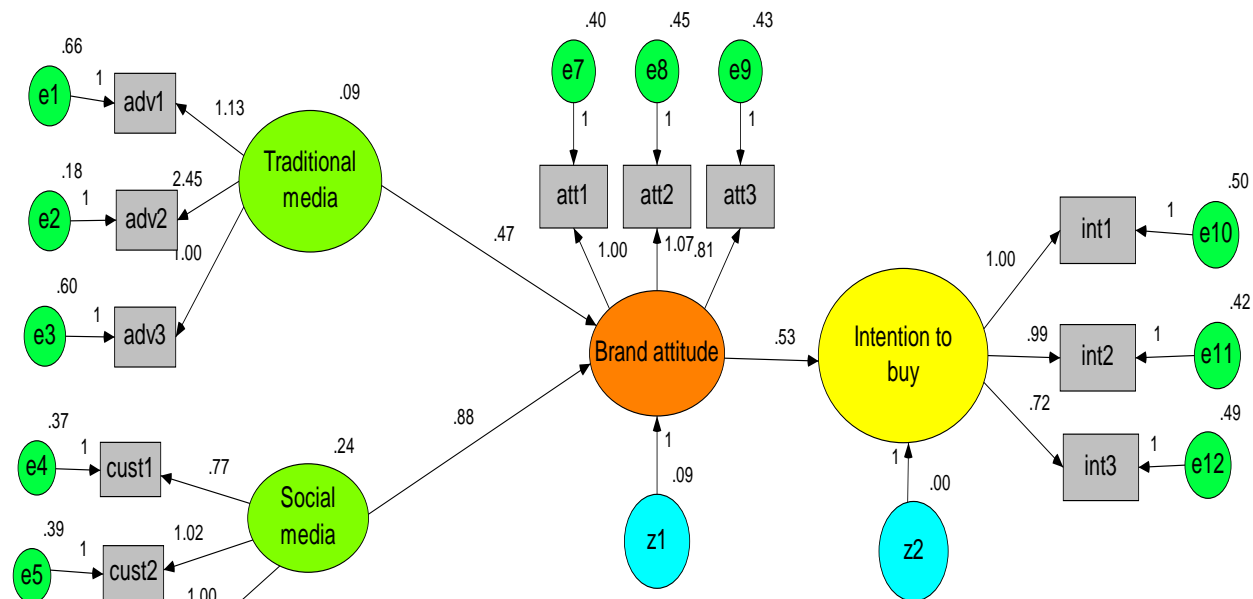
.66
1
e1
adv1
1.13
.09
Traditional media
.18
1
e2
adv2
2.45
1.00
.60
1
e3
adv3
.40
e7
1
att1
.45
e8
1
att2
.43
e9
1
att3
1.00
1.07
.81
.47
Brand attitude
.53
Intention to buy
.50
1
int1
e10
1.00
.42
.99
1
int2
e11
.72
.49
1
int3
e12
.37
1
e4
cust1
.77
.24
Social media
.88
.39
1
e5
cust2
1.02
1.00
1
.09
z1
1
.00
z2